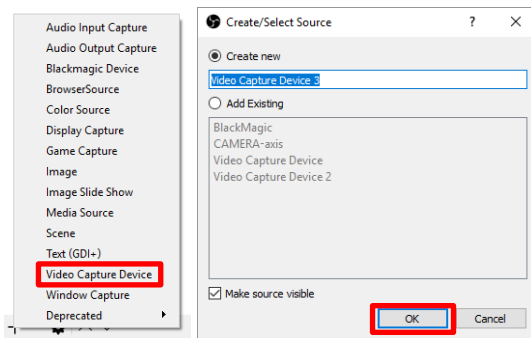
Audio Input Capture
Audio Output Capture
Blackmagic Device
BrowserSource
Color Source
Display Capture
Game Capture
Image
Image Slide Show
Media Source
Scene
Text (GDI+)
Video Capture Device
Window Capture
Deprecated

Create/Select Source
?
Create new
Video Capture Device 3
Add Existing
BlackMagic
CAMERA-axis
Video Capture Device
Video Capture Device 2
Make source visible
OK
Cancel